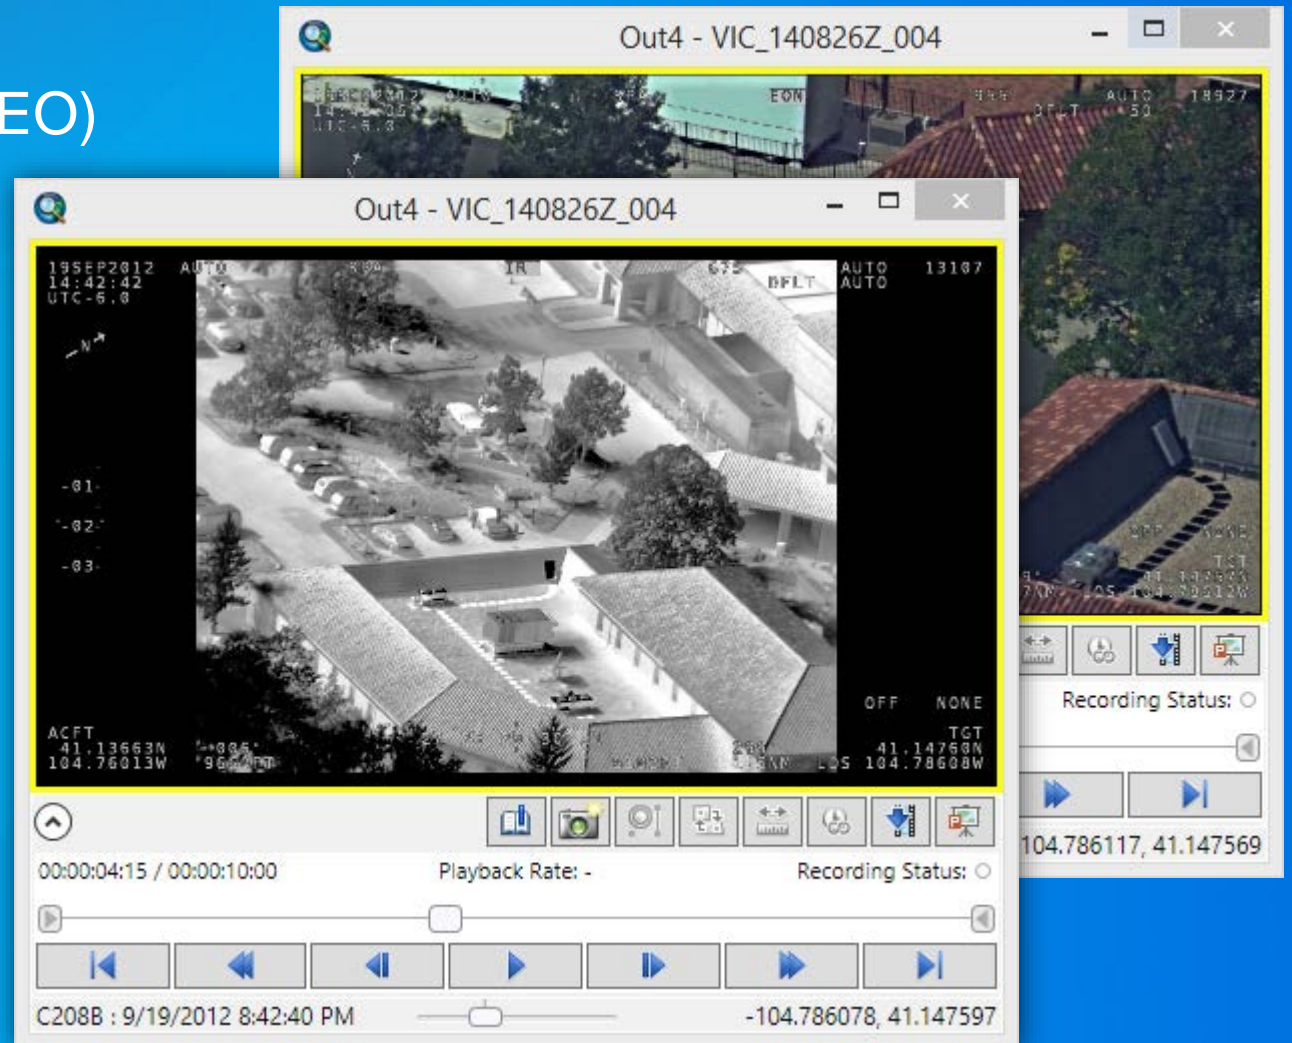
EO)

Out4 - VIC_140826Z_004

EON

AUTO

18927

DFLT

Recording Status:

104.786117, 41.147569

Out4 - VIC_140826Z_004

19SEP2012
14:42:42
UTC-6.0

AUTO

IR

DFLT

AUTO
AUTO

13107

N

-01-
-02-
-03-

OFF NONE

ACFT
41.13663N
104.76013W

TGT
41.14760N
104.78608W

LOS

00:00:04:15 / 00:00:10:00

Playback Rate: -

Recording Status:

C208B : 9/19/2012 8:42:40 PM

-104.786078, 41.147597